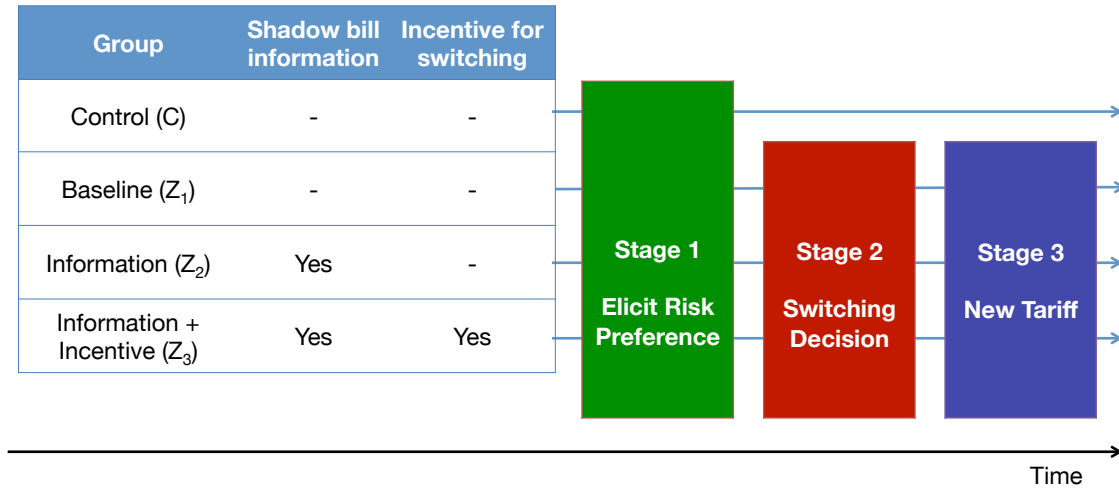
| Group | Shadow bill information | Incentive for switching |
|---|---|---|
| Control (C) | - | - |
| Baseline ($Z_1$) | - | - |
| Information ($Z_2$) | Yes | - |
| Information + Incentive ($Z_3$) | Yes | Yes |

Stage 1

Elicit Risk Preference

Stage 2

Switching Decision

Stage 3

New Tariff

Time